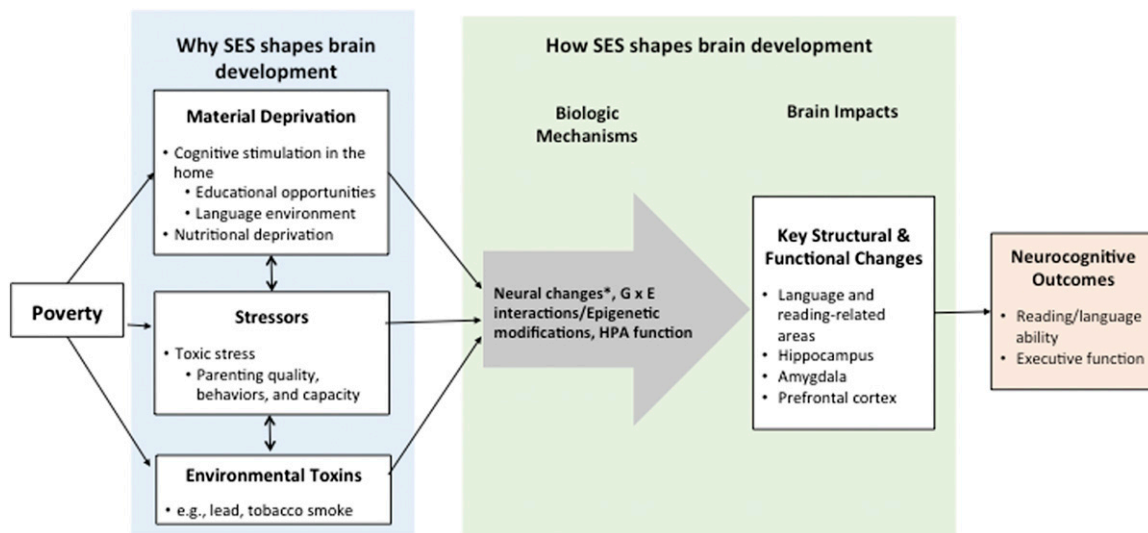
Why SES shapes brain development

How SES shapes brain development

Biologic Mechanisms

Brain Impacts

Material Deprivation

• Cognitive stimulation in the home
• Educational opportunities
• Language environment
• Nutritional deprivation

Poverty

Stressors

• Toxic stress
• Parenting quality, behaviors, and capacity

Environmental Toxins

• e.g., lead, tobacco smoke

Neural changes*, G x E interactions/Epigenetic modifications, HPA function

Key Structural & Functional Changes

• Language and reading-related areas
• Hippocampus
• Amygdala
• Prefrontal cortex

Neurocognitive Outcomes

• Reading/language ability
• Executive function